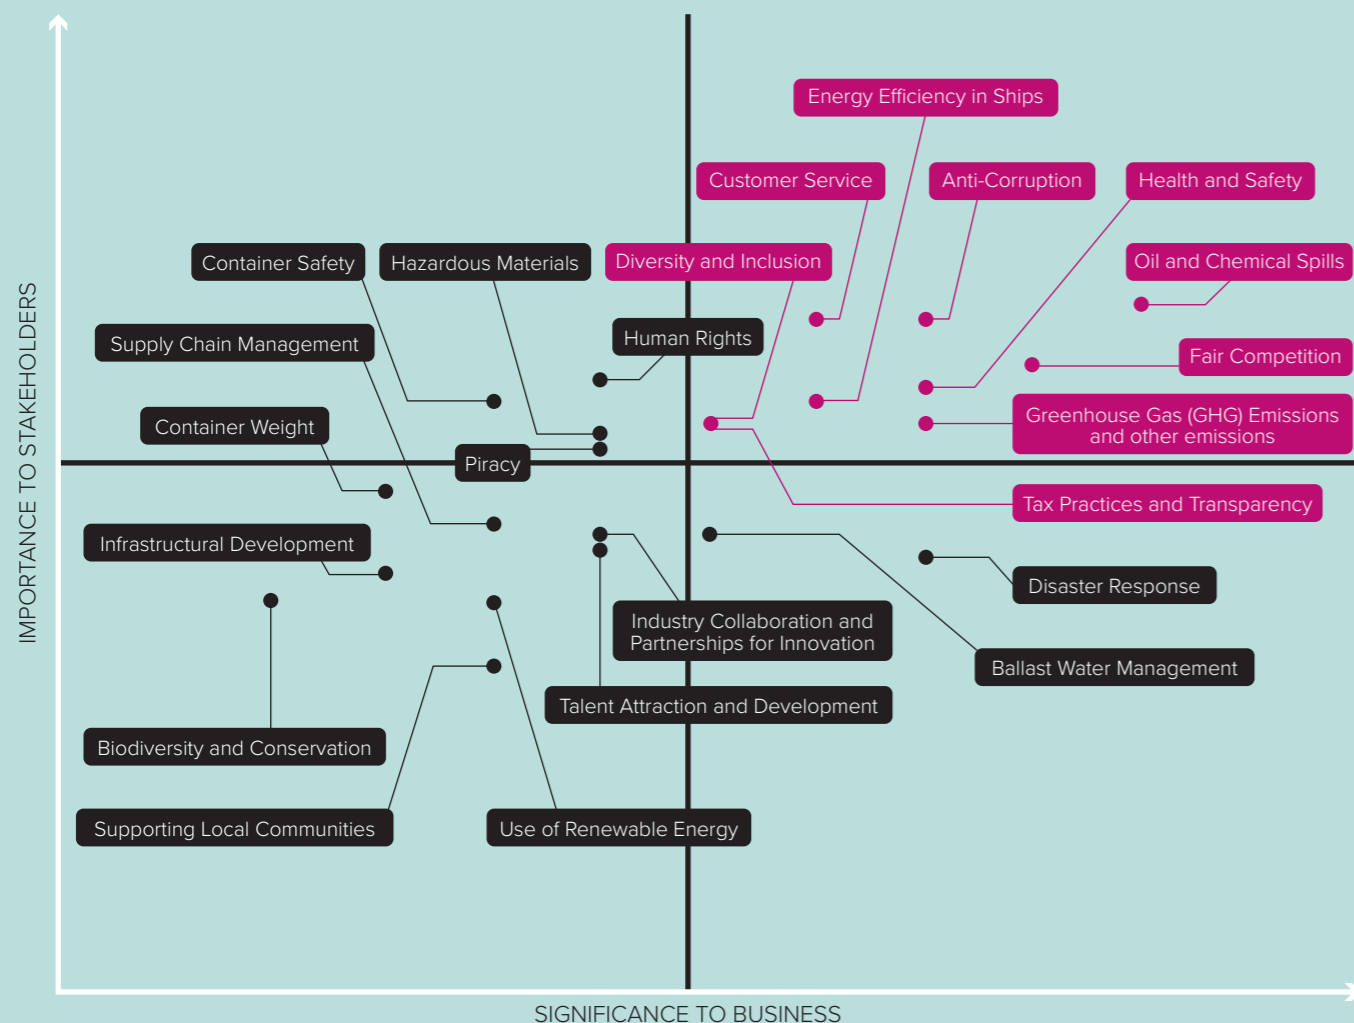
IMPORTANCE TO STAKEHOLDERS

Energy Efficiency in Ships

Customer Service

Anti-Corruption

Health and Safety

Container Safety

Hazardous Materials

Diversity and Inclusion

Oil and Chemical Spills

Supply Chain Management

Human Rights

Fair Competition

Container Weight

Greenhouse Gas (GHG) Emissions and other emissions

Piracy

Tax Practices and Transparency

Infrastructural Development

Disaster Response

Industry Collaboration and Partnerships for Innovation

Ballast Water Management

Talent Attraction and Development

Biodiversity and Conservation

Supporting Local Communities

Use of Renewable Energy

SIGNIFICANCE TO BUSINESS